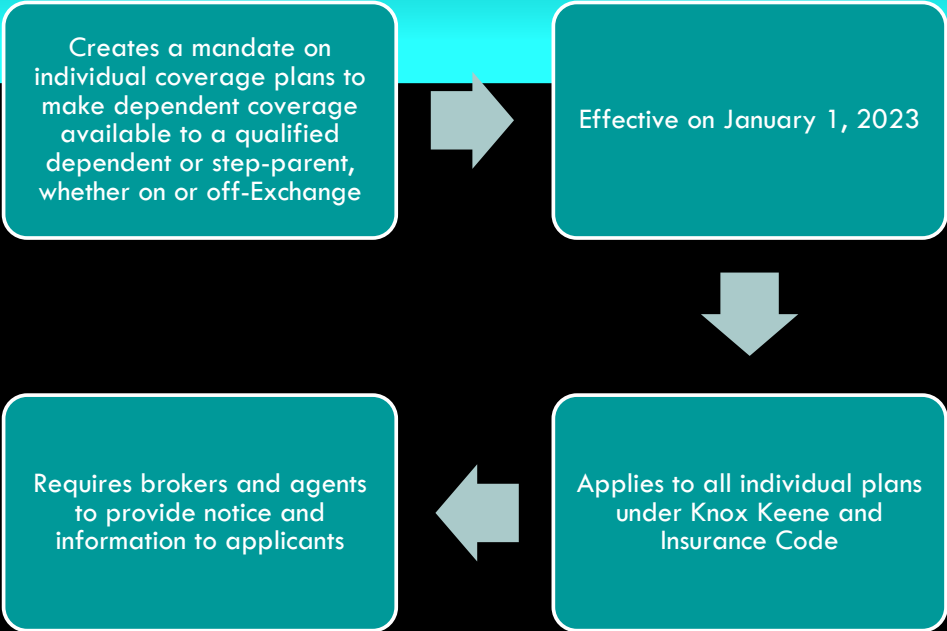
Creates a mandate on individual coverage plans to make dependent coverage available to a qualified dependent or step-parent, whether on or off-Exchange

Effective on January 1, 2023

Applies to all individual plans under Knox Keene and Insurance Code

Requires brokers and agents to provide notice and information to applicants